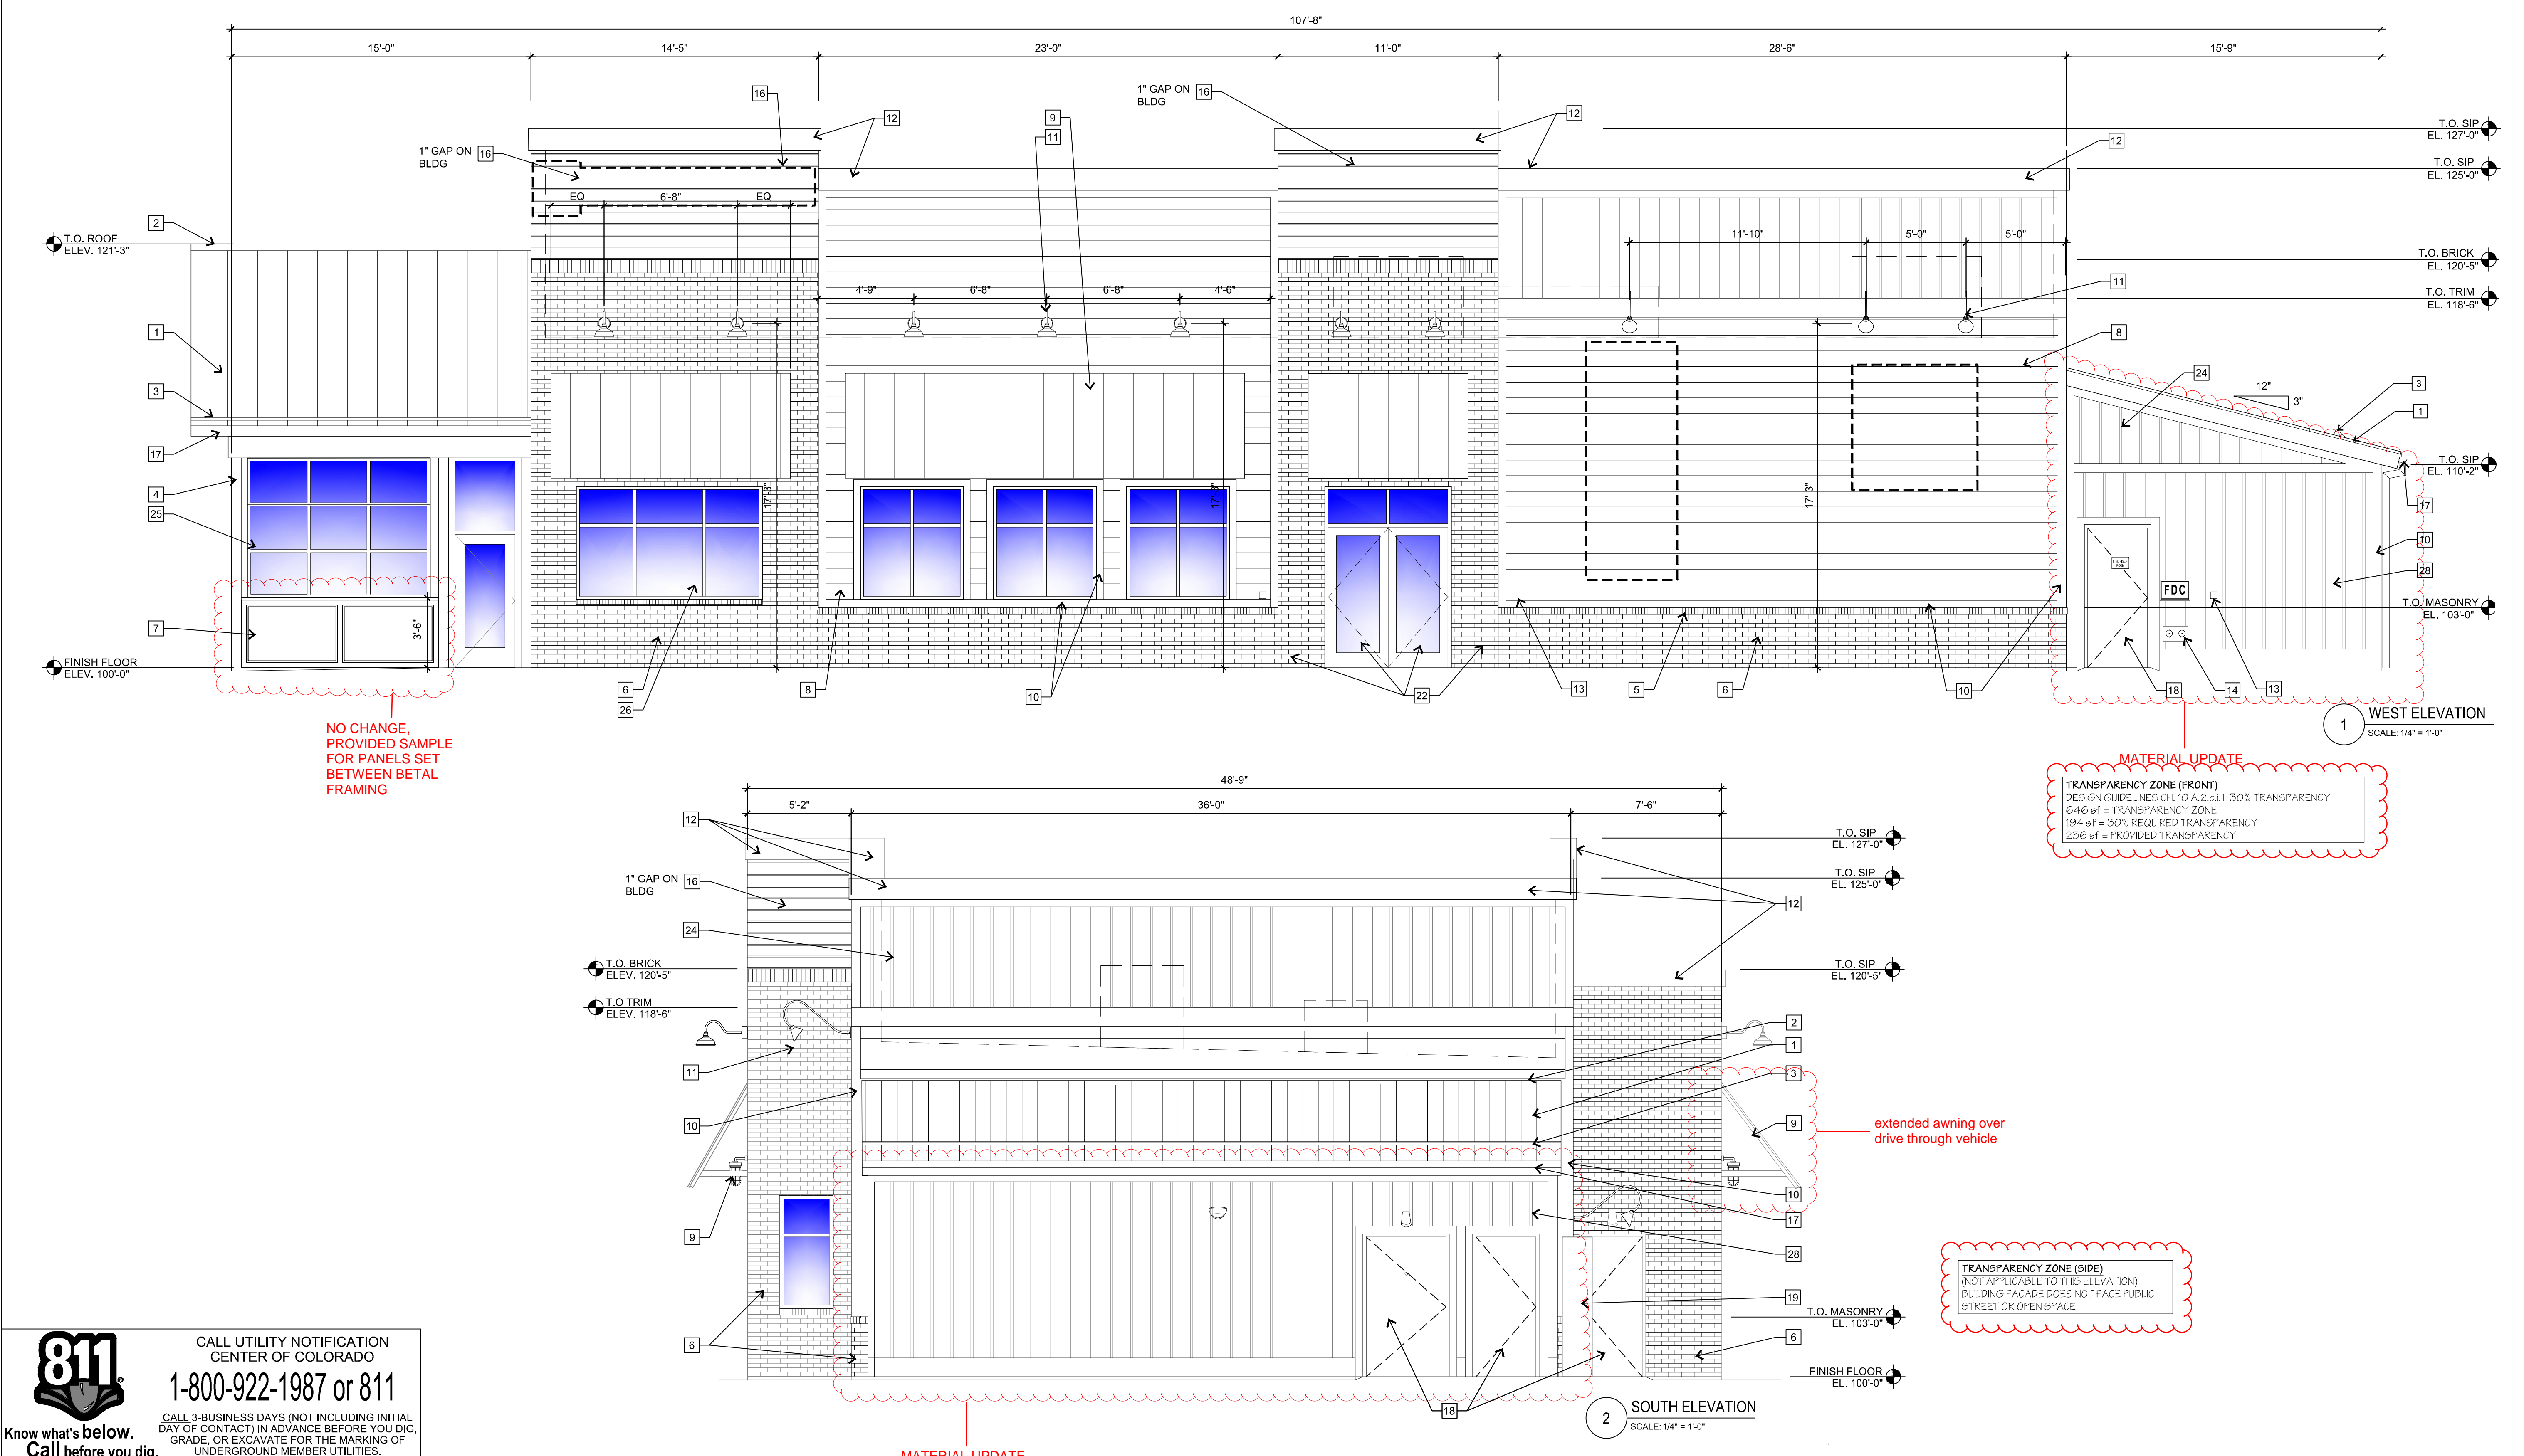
107'-8"

15'-0"
14'-5"
23'-0"
11'-0"
28'-6"
15'-9"

16
12
1" GAP ON BLDG 16
9
11
12
T.O. SIP EL. 127'-0"
1" GAP ON BLDG 16
12
T.O. SIP EL. 125'-0"
EQ
6'-8"
EQ
2
T.O. ROOF ELEV. 121'-3"
11'-10"
5'-0"
5'-0"
T.O. BRICK EL. 120'-5"
4'-9"
6'-8"
6'-8"
4'-6"
11
T.O. TRIM EL. 118'-6"
1
8
3
24
12"
3"
3
1
17
T.O. SIP EL. 110'-2"
4
25
17'-3"
17'-3"
17'-3"
17
10
28
FDC
T.O. MASONRY EL. 103'-0"
7
3'-6"
FINISH FLOOR ELEV. 100'-0"
6
26
8
10
22
13
5
6
10
18
14
13

NO CHANGE, PROVIDED SAMPLE FOR PANELS SET BETWEEN BETAL FRAMING

1 WEST ELEVATION
SCALE: 1/4" = 1'-0"

MATERIAL UPDATE

TRANSPARENCY ZONE (FRONT)
DESIGN GUIDELINES CH. 10 A.2.c.i.1 30% TRANSPARENCY
646 sf = TRANSPARENCY ZONE
194 sf = 30% REQUIRED TRANSPARENCY
236 sf = PROVIDED TRANSPARENCY

48'-9"
5'-2"
36'-0"
7'-6"
12
T.O. SIP EL. 127'-0"
1" GAP ON BLDG 16
T.O. SIP EL. 125'-0"
12
24
T.O. BRICK ELEV. 120'-5"
T.O. SIP EL. 120'-5"
T.O TRIM ELEV. 118'-6"
2
1
11
3
10
9
extended awning over drive through vehicle
10
17
9
28
19
T.O. MASONRY EL. 103'-0"
6
6
FINISH FLOOR EL. 100'-0"
18

2 SOUTH ELEVATION
SCALE: 1/4" = 1'-0"

TRANSPARENCY ZONE (SIDE)
(NOT APPLICABLE TO THIS ELEVATION)
BUILDING FACADE DOES NOT FACE PUBLIC STREET OR OPEN SPACE

811
Know what's below. Call before you dig.
CALL UTILITY NOTIFICATION CENTER OF COLORADO
1-800-922-1987 or 811
CALL 3-BUSINESS DAYS (NOT INCLUDING INITIAL DAY OF CONTACT) IN ADVANCE BEFORE YOU DIG, GRADE, OR EXCAVATE FOR THE MARKING OF UNDERGROUND MEMBER UTILITIES.

MATERIAL UPDATE